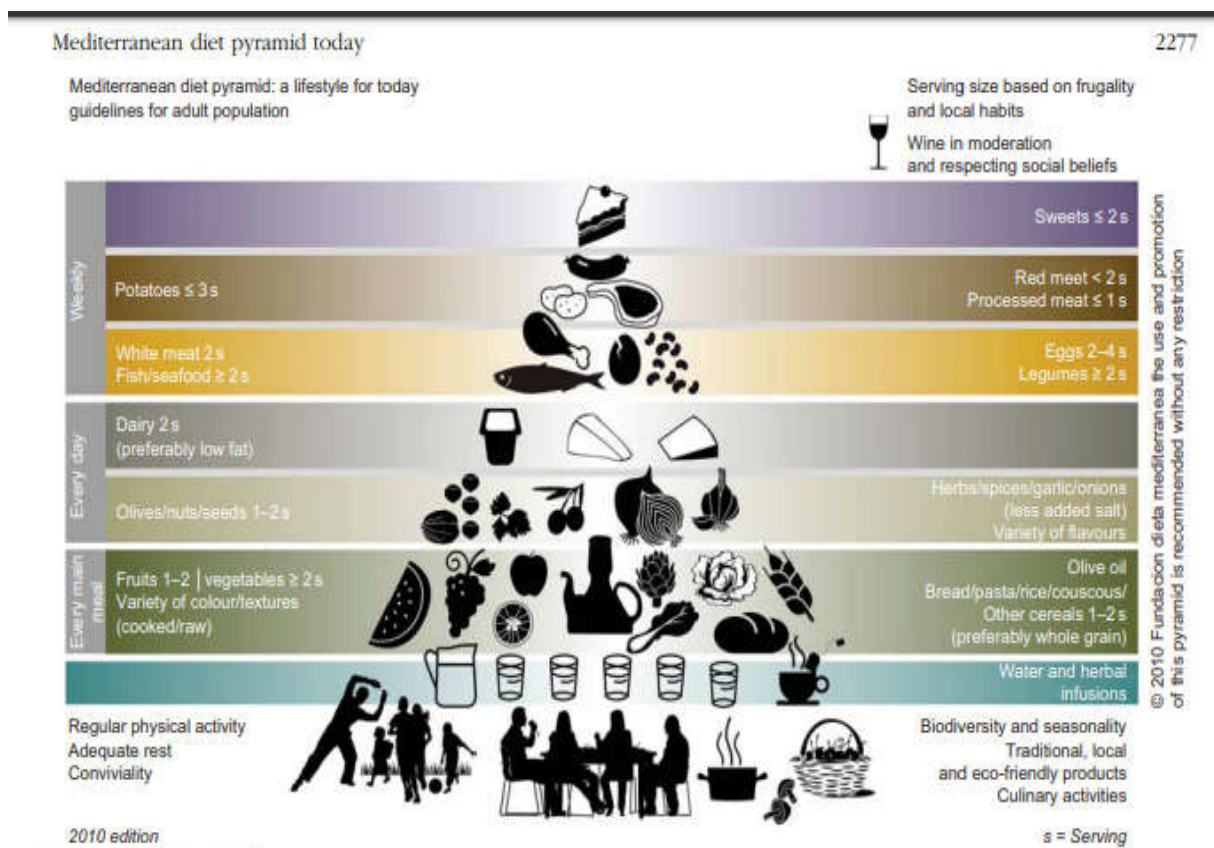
Mediterranean diet pyramid today

2277

Mediterranean diet pyramid: a lifestyle for today guidelines for adult population

Serving size based on frugality and local habits

Wine in moderation and respecting social beliefs

Weekly

Sweets ≤ 2 s

Potatoes ≤ 3 s

Red meat < 2 s
Processed meat ≤ 1 s

White meat 2 s
Fish/seafood ≥ 2 s

Eggs 2–4 s
Legumes ≥ 2 s

Every day

Dairy 2 s
(preferably low fat)

Olives/nuts/seeds 1–2 s

Herbs/spices/garlic/onions
(less added salt)
Variety of flavours

Every main meal

Fruits 1–2 | vegetables ≥ 2 s
Variety of colour/textures
(cooked/raw)

Olive oil
Bread/pasta/rice/couscous/
Other cereals 1–2 s
(preferably whole grain)

Water and herbal infusions

Regular physical activity
Adequate rest
Conviviality

Biodiversity and seasonality
Traditional, local
and eco-friendly products
Culinary activities

© 2010 Fundación dieta mediterranea the use and promotion of this pyramid is recommended without any restriction

2010 edition

s = Serving